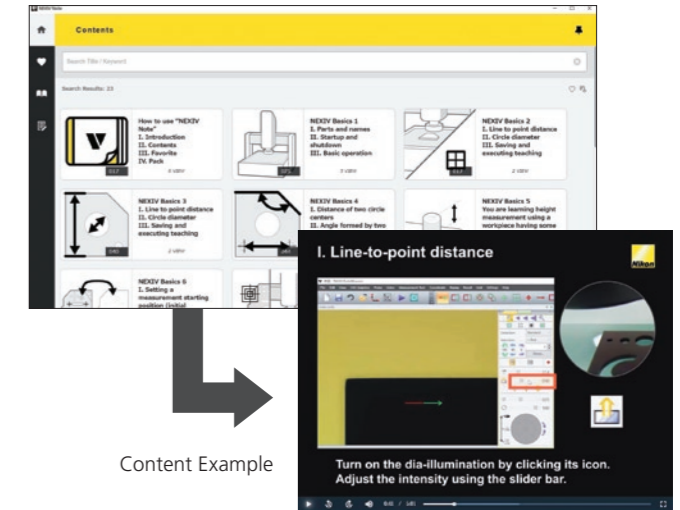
NEXIV Note

Contents

Search Title / Keyword

Search Results: 15

How to use "NEXIV Note"
I. Introduction
II. Contents
III. Favorite
IV. Pack

NEXIV Basics 1
I. Parts and names
II. Startup and shutdown
III. Basic operation

NEXIV Basics 2
I. Line to point distance
II. Circle diameter
III. Saving and executing teaching

NEXIV Basics 3
I. Line to point distance
II. Circle diameter
III. Saving and executing teaching

NEXIV Basics 4
I. Distance of two circle centers
II. Angle formed by two

NEXIV Basics 5
You are learning height measurement using a workpiece having some

NEXIV Basics 6
I. Setting a measurement starting position (initial

I. Line-to-point distance

Nikon

Turn on the dia-illumination by clicking its icon. Adjust the intensity using the slider bar.

Content Example